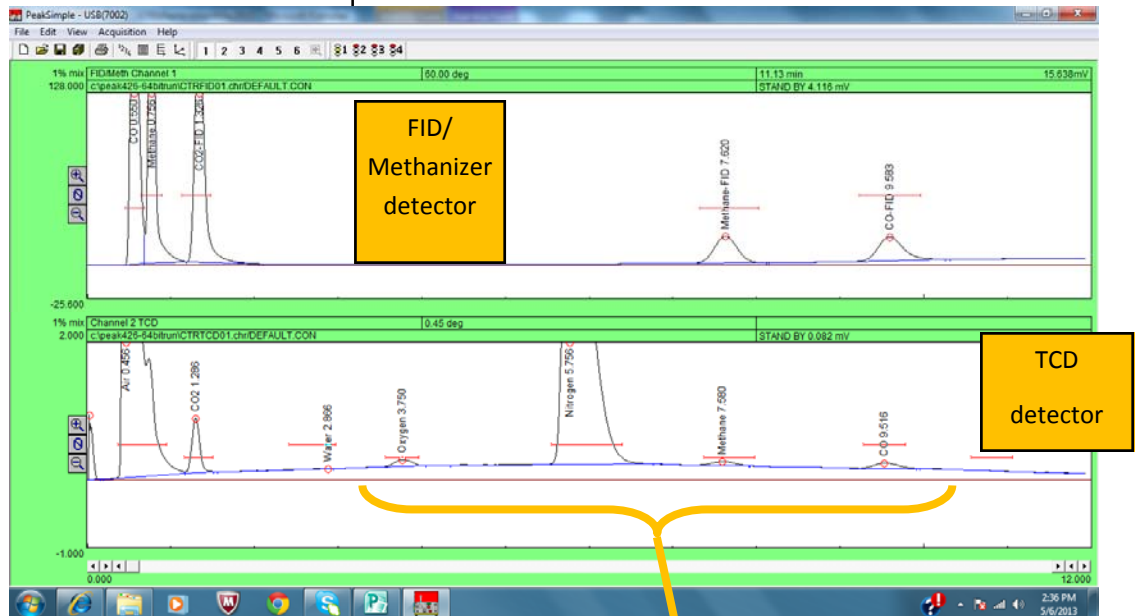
PeakSimple - USB(7002)

File Edit View Acquisition Help

1 2 3 4 5 6 1 2 3 4

1% mix FID/Meth Channel 1 | 60.00 deg | 11.13 min | 15.638mV

128.000 c:\peak426-64bitrum\CTRFID01.chr/DEFAULT.CON | STAND BY 4.116 mV

CO 0.550

Methane 0.750

CO2-FID 1.300

Methane-FID 7.620

CO-FID 9.583

FID/ Methanizer detector

-25.600

1% mix Channel 2 TCD | 0.45 deg

2.000 c:\peak426-64bitrum\CTRTCD01.chr/DEFAULT.CON | STAND BY 0.082 mV

Air 0.456

CO2 1.286

Water 2.866

Oxygen 3.750

Nitrogen 5.756

Methane 7.580

CO 9.516

TCD detector

-1.000

0.000

12.000

2:36 PM
5/6/2013